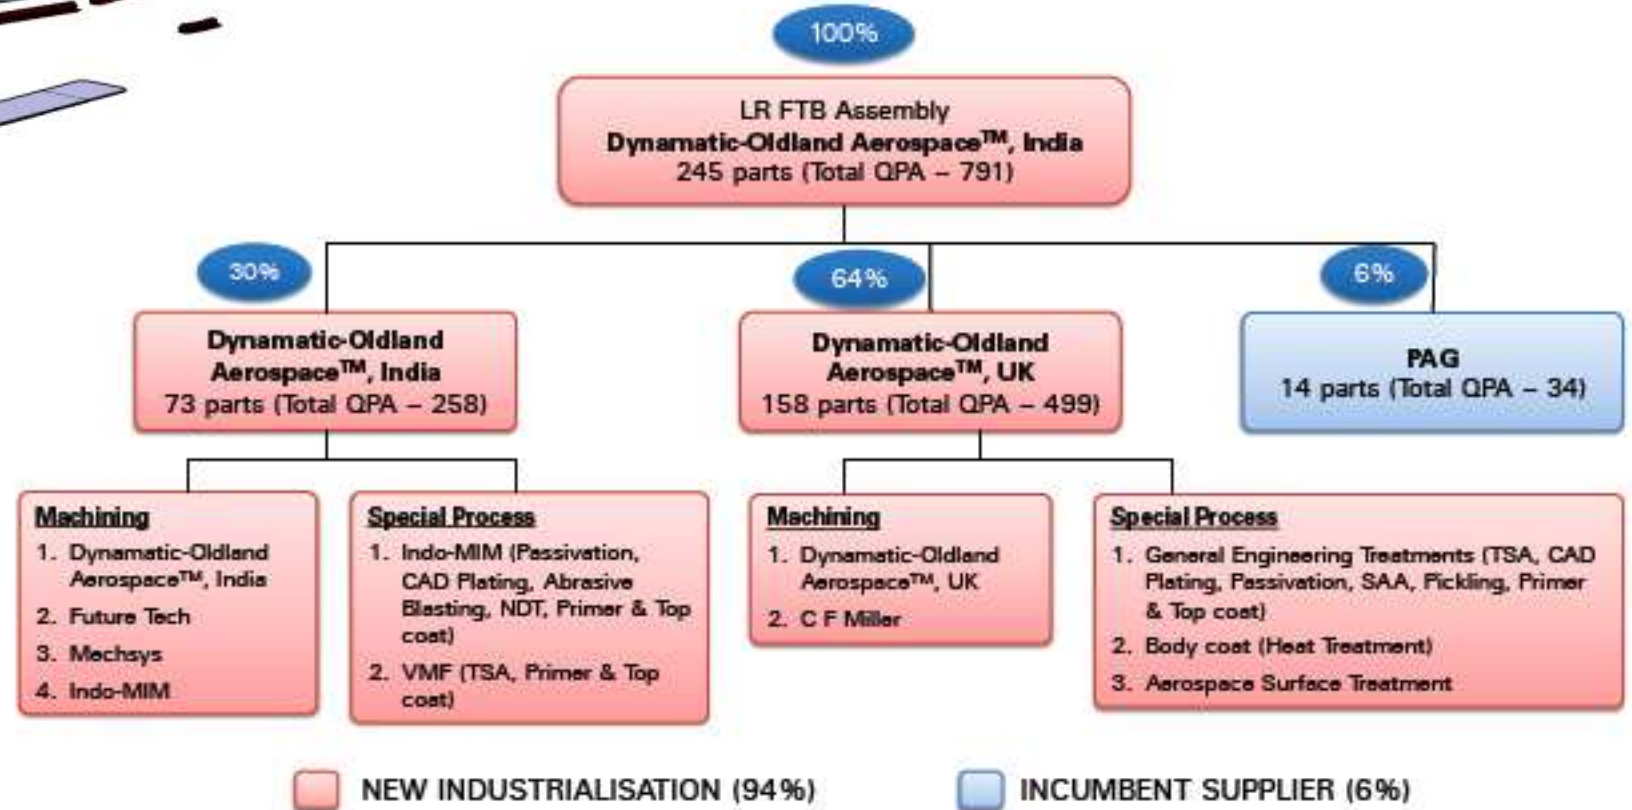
100%

LR FTB Assembly
Dynamatic-Oldland Aerospace™, India
245 parts (Total QPA – 791)

30%

Dynamatic-Oldland Aerospace™, India
73 parts (Total QPA – 258)

64%

Dynamatic-Oldland Aerospace™, UK
158 parts (Total QPA – 499)

6%

PAG
14 parts (Total QPA – 34)

Machining
1. Dynamatic-Oldland Aerospace™, India
2. Future Tech
3. Mechsys
4. Indo-MIM

Special Process
1. Indo-MIM (Passivation, CAD Plating, Abrasive Blasting, NDT, Primer & Top coat)
2. VMF (TSA, Primer & Top coat)

Machining
1. Dynamatic-Oldland Aerospace™, UK
2. C F Miller

Special Process
1. General Engineering Treatments (TSA, CAD Plating, Passivation, SAA, Pickling, Primer & Top coat)
2. Body coat (Heat Treatment)
3. Aerospace Surface Treatment

NEW INDUSTRIALISATION (94%)

INCUMBENT SUPPLIER (6%)